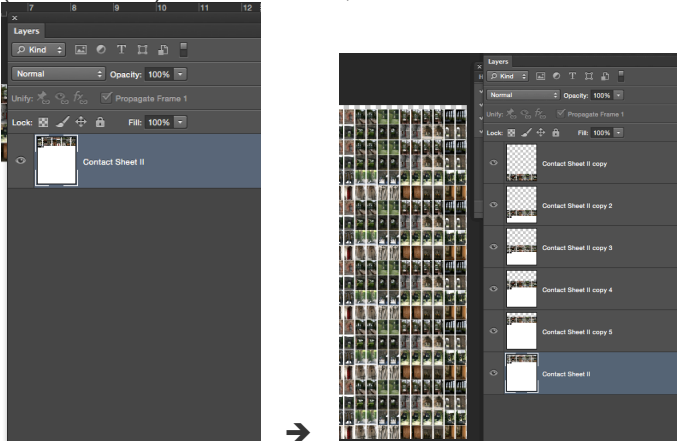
7 8 9 10 11 12

Layers

Kind

Normal Opacity: 100%

Unify: Propagate Frame 1

Lock: Fill: 100%

Contact Sheet II

➔

Layers

Kind

Normal Opacity: 100%

Unify: Propagate Frame 1

Lock: Fill: 100%

Contact Sheet II copy

Contact Sheet II copy 2

Contact Sheet II copy 3

Contact Sheet II copy 4

Contact Sheet II copy 5

Contact Sheet II